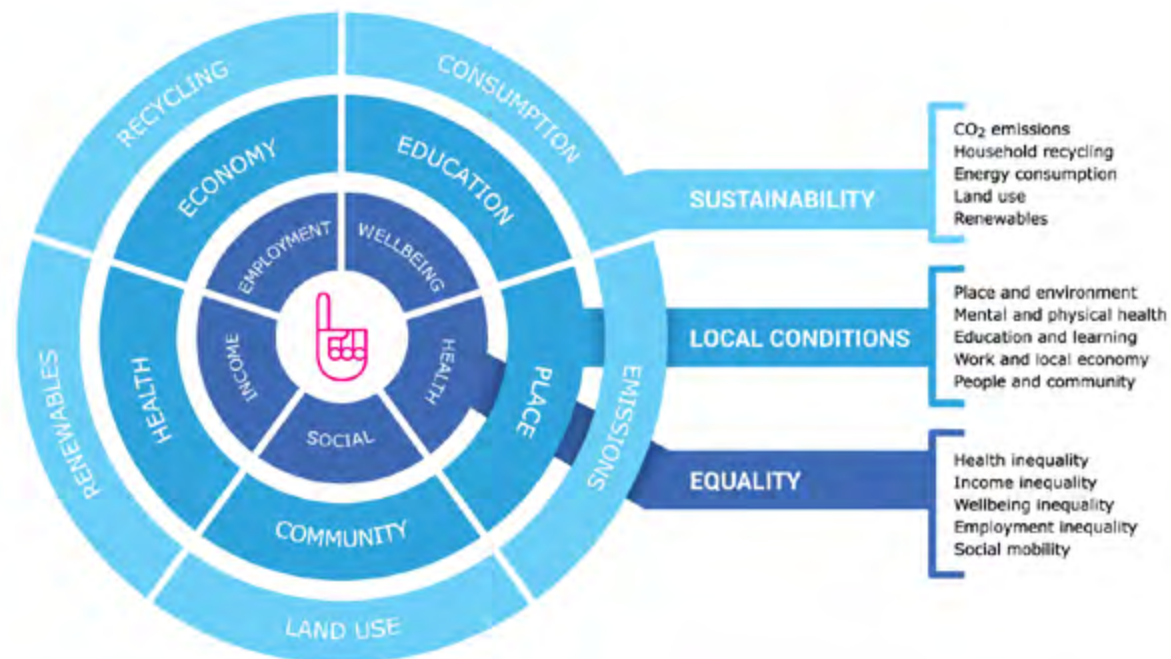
RECYCLING
CONSUMPTION
ECONOMY
EDUCATION
EMPLOYMENT
WELLBEING
INCOME
HEALTH
SOCIAL
HEALTH
PLACE
COMMUNITY
RENEWABLES
EMISSIONS
LAND USE

SUSTAINABILITY
$CO_2$ emissions
Household recycling
Energy consumption
Land use
Renewables

LOCAL CONDITIONS
Place and environment
Mental and physical health
Education and learning
Work and local economy
People and community

EQUALITY
Health inequality
Income inequality
Wellbeing inequality
Employment inequality
Social mobility